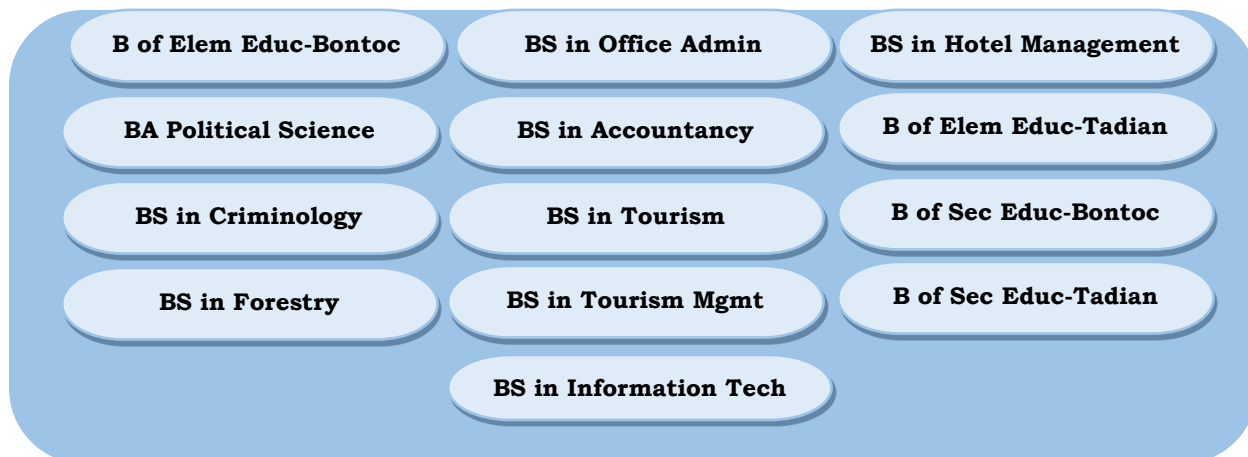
B of Elem Educ-Bontoc

BS in Office Admin

BS in Hotel Management

BA Political Science

BS in Accountancy

B of Elem Educ-Tadian

BS in Criminology

BS in Tourism

B of Sec Educ-Bontoc

BS in Forestry

BS in Tourism Mgmt

B of Sec Educ-Tadian

BS in Information Tech